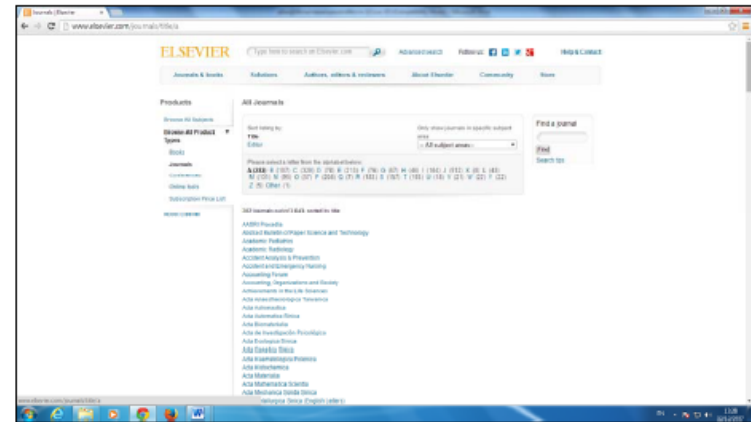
Journals | Elsevier ×

www.elsevier.com/journals/title/a

ELSEVIER Type here to search on Elsevier.com Advanced search Follow us: Help & Contact

Journals & books Solutions Authors, editors & reviewers About Elsevier Community Store

Products

Browse All Subjects

Browse All Product Types

Books

Journals

Conferences

Online tools

Subscription Price List

More Options

All Journals

Sort listing by:
Title
Editor

Only show journals in specific subject area:
- All subject areas -

Please select a letter from the alphabet below:
A (333) B (157) C (328) D (78) E (215) F (76) G (67) H (40) I (164) J (512) K (8) L (43) M (125) N (95) O (37) P (208) Q (7) R (103) S (197) T (100) U (16) V (21) W (22) Y (22) Z (5) Other (1)

Find a journal

Find

Search tips

333 Journals found starting with the

AASRI Procedia
Abstract Bulletin of Paper Science and Technology
Academic Pediatrics
Academic Radiology
Accident Analysis & Prevention
Accident and Emergency Nursing
Accounting Forum
Accounting, Organizations and Society
Achievements in the Life Sciences
Acta Anaesthesiologica Taiwanica
Acta Astronautica
Acta Automatica Sinica
Acta Biomaterialia
Acta de Investigación Psicológica
Acta Ecologica Sinica
Acta Genetica Sinica
Acta Histochemica
Acta Mathematica Scientia
Acta Materialia
Acta Mechanica Solida Sinica
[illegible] Sinica English (older)

www.elsevier.com/journals/title/a

EN 13:28